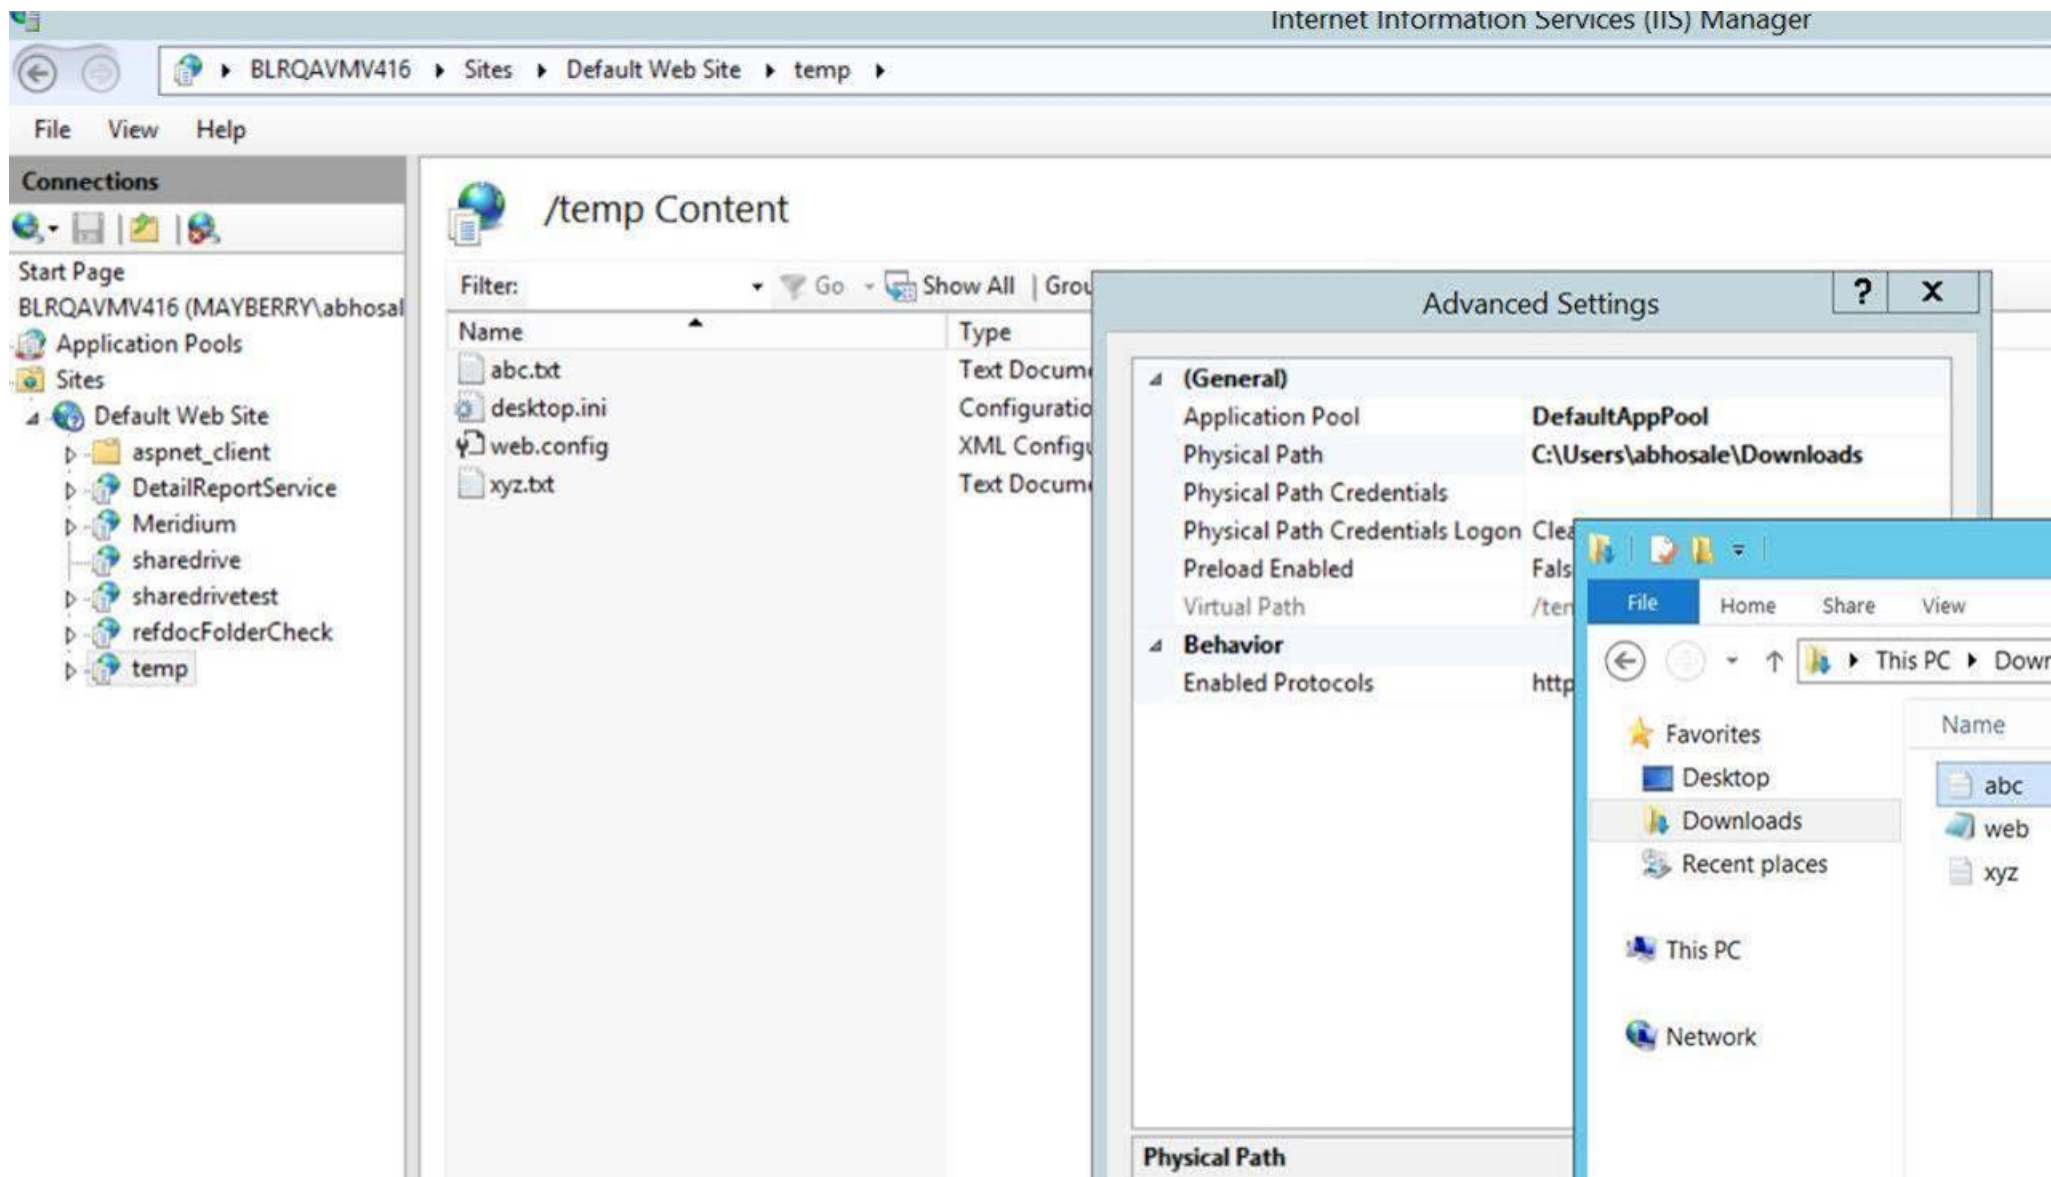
Internet Information Services (IIS) Manager

BLRQAVMV416 ▸ Sites ▸ Default Web Site ▸ temp ▸

File View Help

Connections

Start Page
BLRQAVMV416 (MAYBERRY\abhosal
Application Pools
Sites
Default Web Site
aspnet_client
DetailReportService
Meridium
sharedrive
sharedrivetest
refdocFolderCheck
temp

/temp Content

Filter: Go Show All | Grou

| Name | Type |
|---|---|
| abc.txt | Text Docum |
| desktop.ini | Configuratio |
| web.config | XML Configu |
| xyz.txt | Text Docum |

Advanced Settings ? X

(General)
Application Pool DefaultAppPool
Physical Path C:\Users\abhosale\Downloads
Physical Path Credentials
Physical Path Credentials Logon Clea
Preload Enabled Fals
Virtual Path /ten
Behavior
Enabled Protocols http

Physical Path

File Home Share View

This PC ▸ Dowr

Favorites
Desktop
Downloads
Recent places
This PC
Network

Name
abc
web
xyz